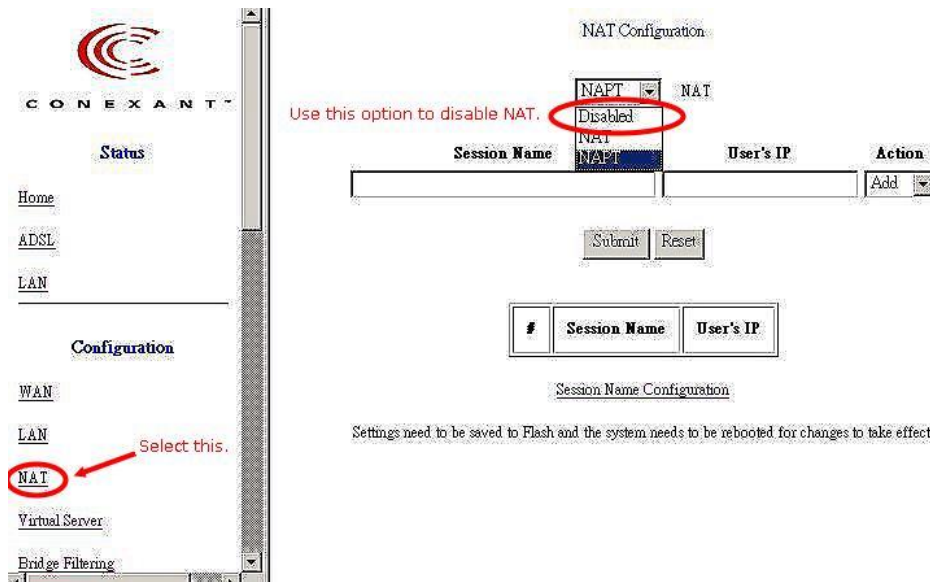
CONEXANT

Status

Home

ADSL

LAN

Configuration

WAN

LAN

Select this.

NAT

Virtual Server

Bridge Filtering

NAT Configuration

NAPT

NAT

Use this option to disable NAT.

Disabled

NAT

NAPT

| Session Name | User's IP | Action |
|---|---|---|
| | | Add |

Submit Reset

| # | Session Name | User's IP |
|---|---|---|

Session Name Configuration

Settings need to be saved to Flash and the system needs to be rebooted for changes to take effect